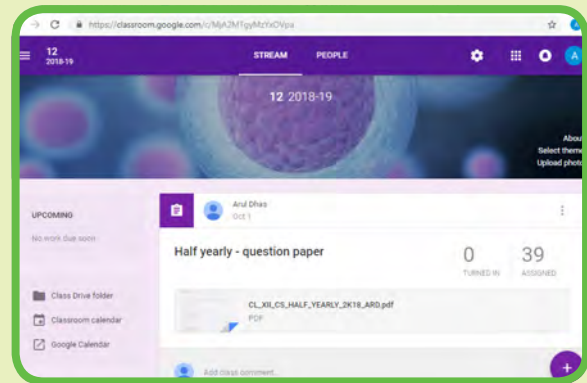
https://classroom.google.com/c/MjA2MTgyMzYxOVpa

12
2018-19

STREAM

PEOPLE

12 2018-19

Abou
Select theme
Upload photo

UPCOMING

No work due soon

Class Drive folder

Classroom calendar

Google Calendar

Arul Dhas
Oct 1

Half yearly - question paper

0
TURNED IN

39
ASSIGNED

CL_XII_CS_HALF_YEARLY_2K18_ARD.pdf
PDF

Add class comment...